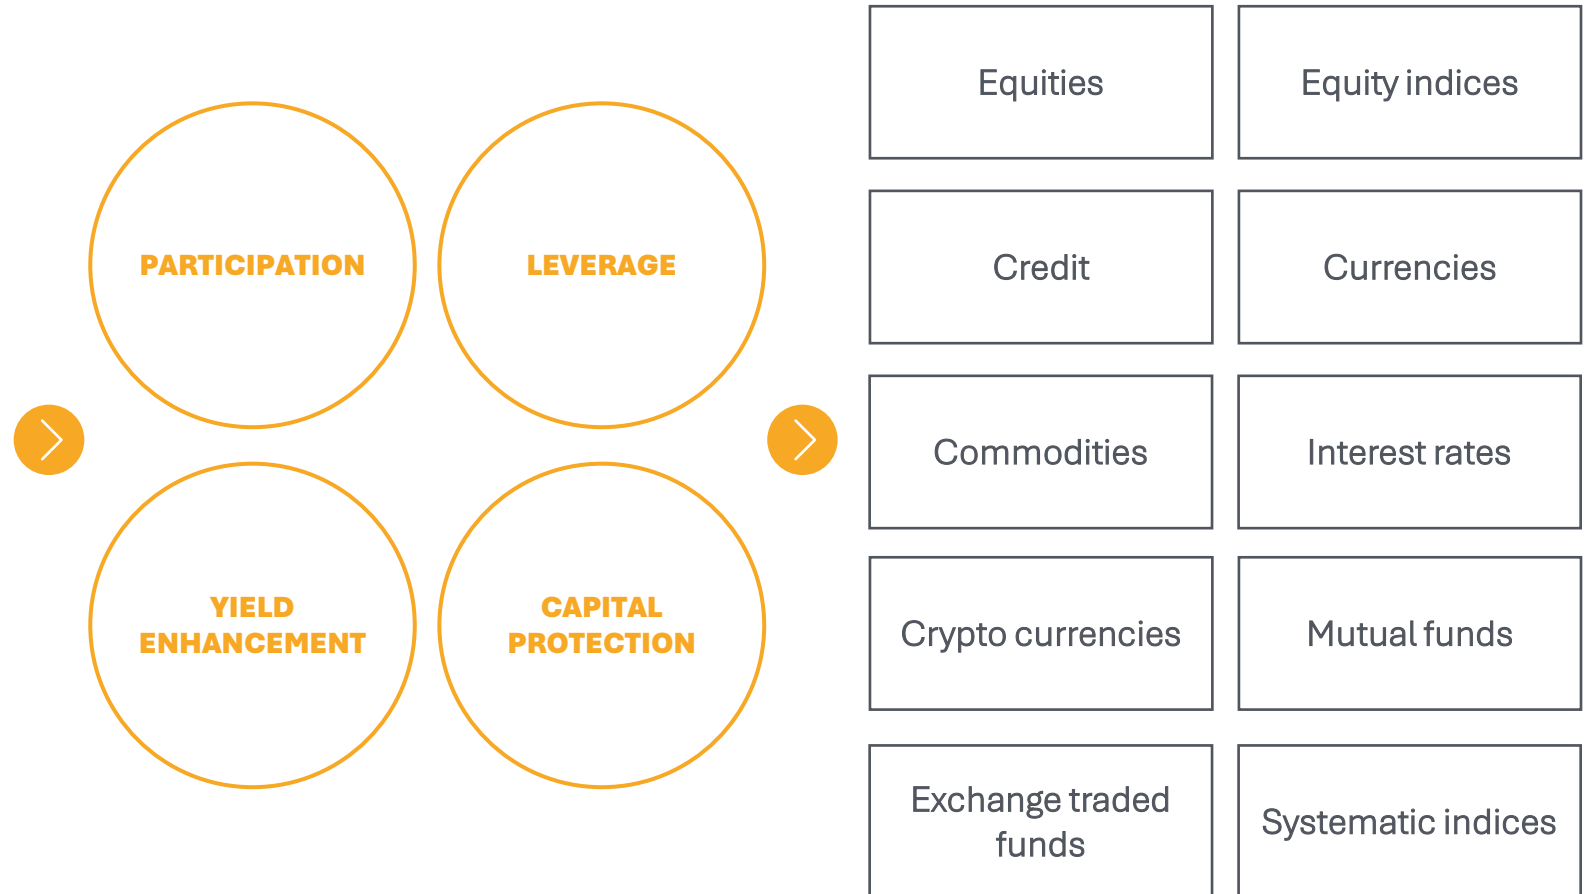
PARTICIPATION

LEVERAGE

YIELD ENHANCEMENT

CAPITAL PROTECTION

Equities

Equity indices

Credit

Currencies

Commodities

Interest rates

Crypto currencies

Mutual funds

Exchange traded funds

Systematic indices